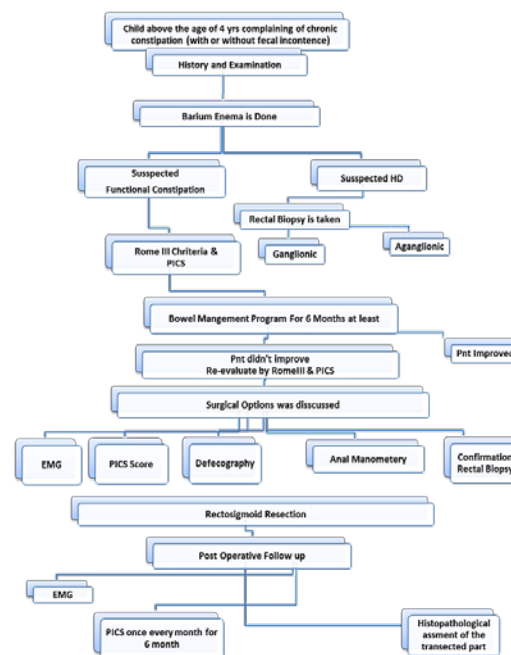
Child above the age of 4 yrs complaining of chronic constipation (with or without fecal incontence)

History and Examination

Barium Enema is Done

Susspected Functional Constipation

Susspected HD

Rectal Biopsy is taken

Ganglionic

Aganglionic

Rome III Chriteria & PICS

Bowel Mangement Program For 6 Months at least

Pnt didn't improve Re-evaluate by RomeIII & PICS

Pnt Improved

Surgical Options was disscussed

EMG

PICS Score

Defecography

Anal Manometery

Confirmation Rectal Biopsy

Rectosigmoid Resection

Post Operative Follow up

EMG

PICS once every month for 6 month

Histopathological assment of the transected part